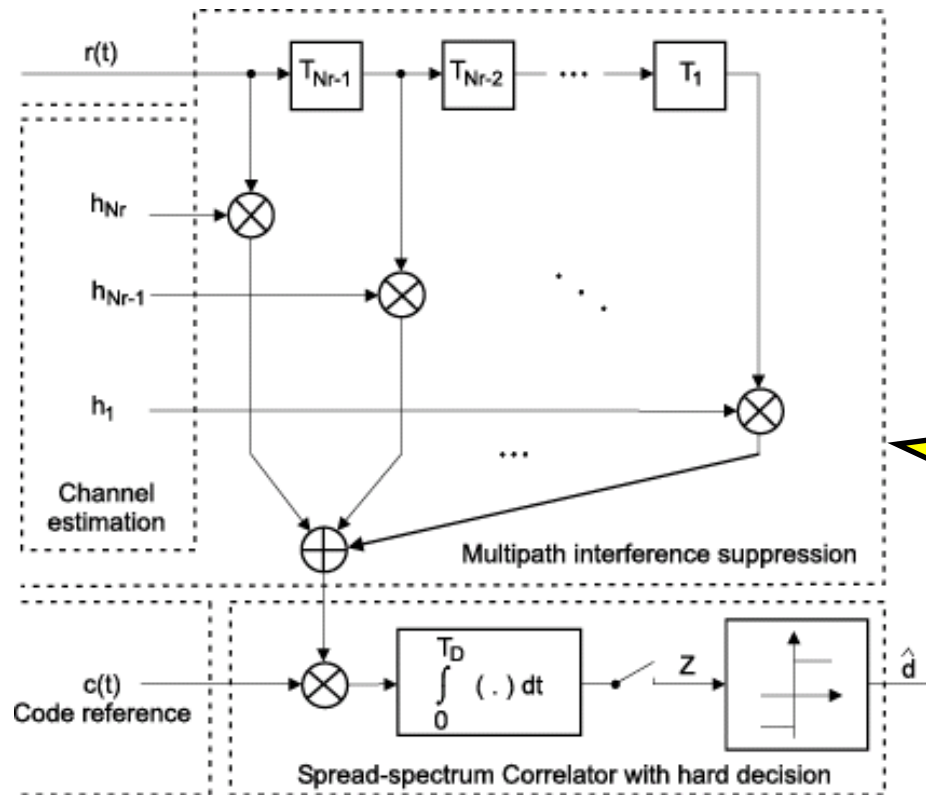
r(t)

$T_{Nr-1}$

$T_{Nr-2}$

...

$T_1$

$h_{Nr}$

$h_{Nr-1}$

$h_1$

...

Channel estimation

Multipath interference suppression

c(t)
Code reference

$\int_{0}^{T_D} ( . ) dt$

Z

$\hat{d}$

Spread-spectrum Correlator with hard decision